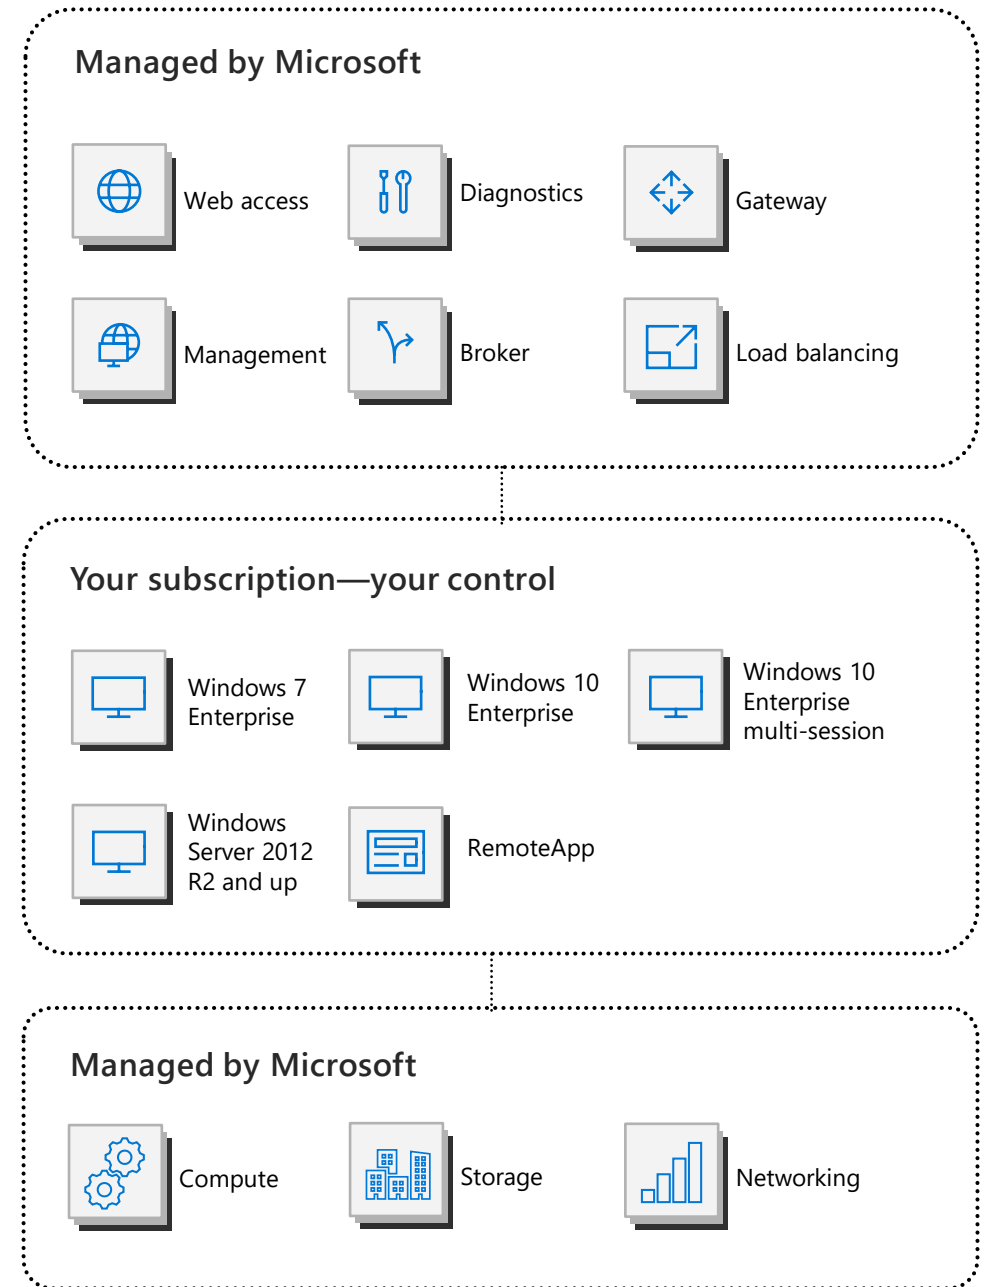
Managed by Microsoft

Web access

Diagnostics

Gateway

Management

Broker

Load balancing

Your subscription—your control

Windows 7 Enterprise

Windows 10 Enterprise

Windows 10 Enterprise multi-session

Windows Server 2012 R2 and up

RemoteApp

Managed by Microsoft

Compute

Storage

Networking